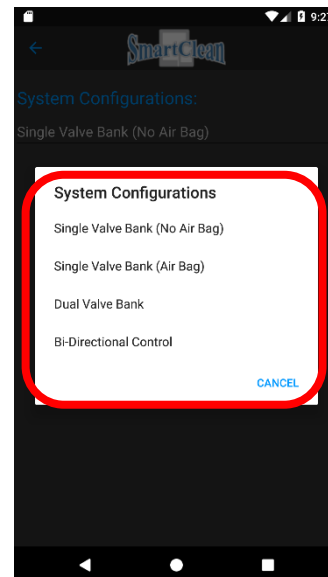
9:2

SmartClean

System Configurations:

Single Valve Bank (No Air Bag)

System Configurations

Single Valve Bank (No Air Bag)

Single Valve Bank (Air Bag)

Dual Valve Bank

Bi-Directional Control

CANCEL